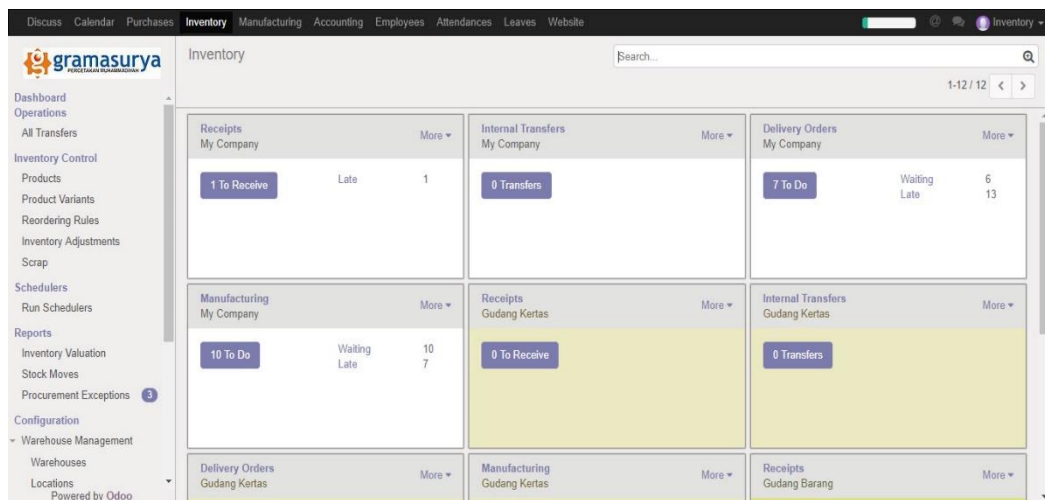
Discuss Calendar Purchases Inventory Manufacturing Accounting Employees Attendances Leaves Website

Inventory

gramasurya
PERCETAKAN MUHAMMADIYAH

Dashboard
Operations
All Transfers
Inventory Control
Products
Product Variants
Reordering Rules
Inventory Adjustments
Scrap
Schedulers
Run Schedulers
Reports
Inventory Valuation
Stock Moves
Procurement Exceptions 3
Configuration
Warehouse Management
Warehouses
Locations
Powered by Odoo

Inventory

Search...

1-12 / 12

Receipts
My Company
More
1 To Receive
Late 1

Internal Transfers
My Company
More
0 Transfers

Delivery Orders
My Company
More
7 To Do
Waiting 6
Late 13

Manufacturing
My Company
More
10 To Do
Waiting 10
Late 7

Receipts
Gudang Kertas
More
0 To Receive

Internal Transfers
Gudang Kertas
More
0 Transfers

Delivery Orders
Gudang Kertas
More

Manufacturing
Gudang Kertas
More

Receipts
Gudang Barang
More